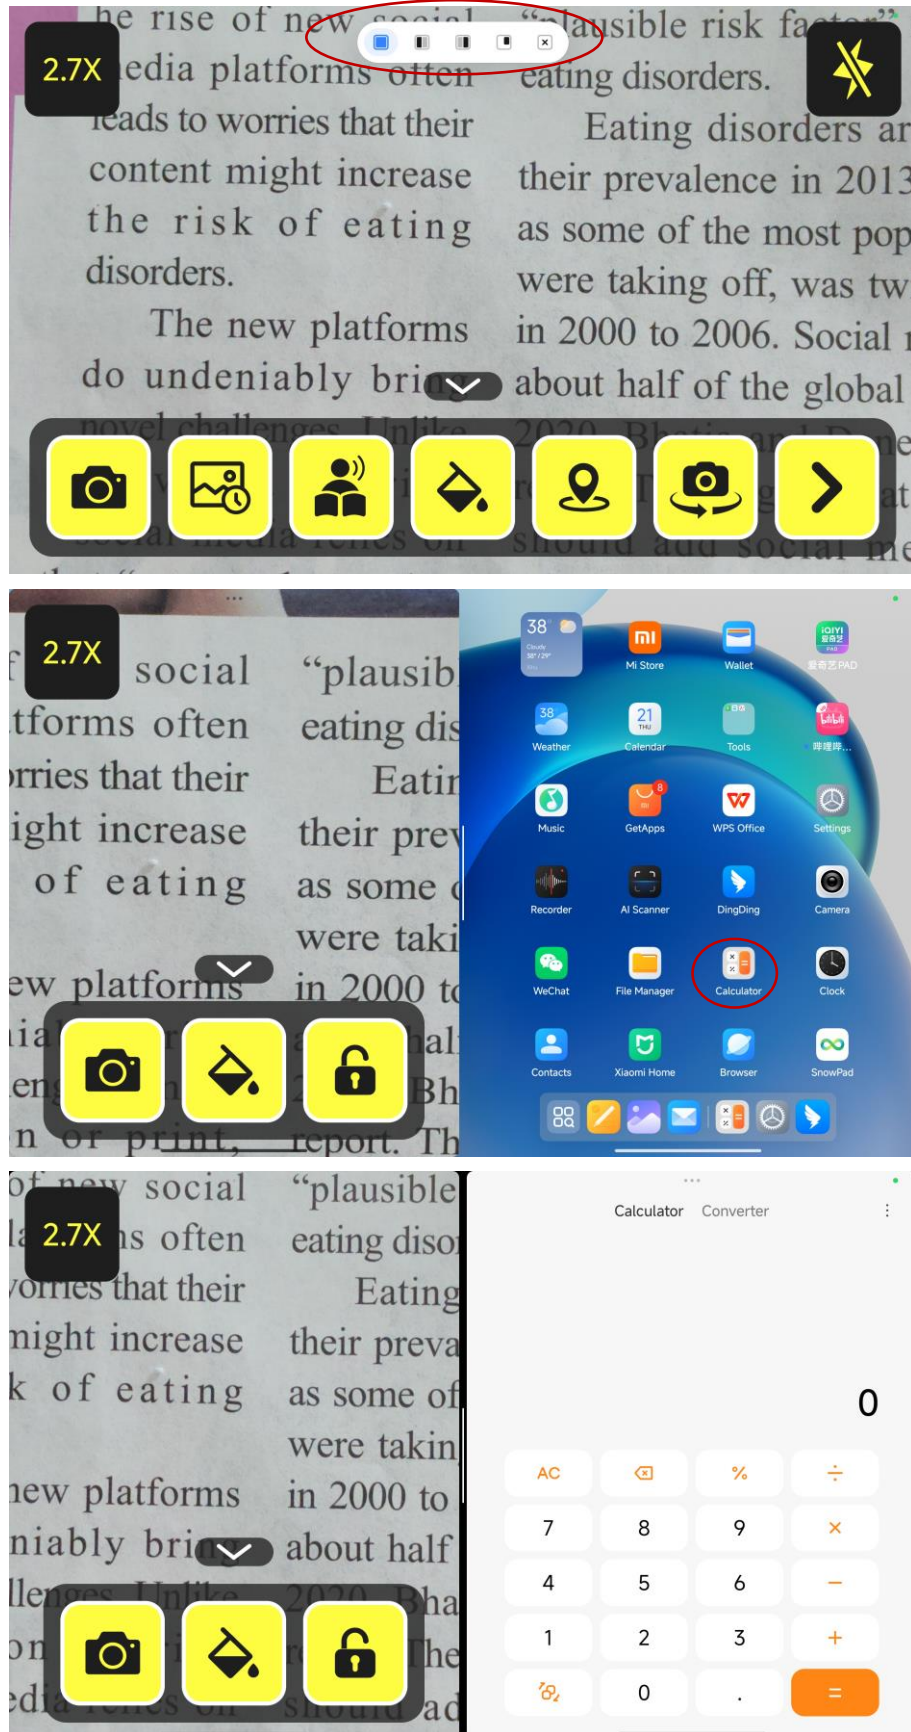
2.7X

he rise of new social media platforms often leads to worries that their content might increase the risk of eating disorders.

The new platforms do undeniably bri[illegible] novel challenges. Unlike

"plausible risk factor" eating disorders.

Eating disorders ar their prevalence in 2013 as some of the most pop were taking off, was tw in 2000 to 2006. Social about half of the global 2020 Bhatia and

2.7X

social "plausib
tforms often eating dis
rries that their Eatir
ight increase their prev
of eating as some
were taki
ew platforms in 2000 t
n or print, report. Th

38 Cloudy
Mi Store
Wallet
爱奇艺 PAD
38 Weather
21 THU Calendar
Tools
哔哩哔...
Music
GetApps
WPS Office
Settings
Recorder
AI Scanner
DingDing
Camera
WeChat
File Manager
Calculator
Clock
Contacts
Xiaomi Home
Browser
SnowPad

2.7X

of new social "plausible
ls often eating diso
vorries that their Eating
night increase their preva
k of eating as some of
were takin
new platforms in 2000 to
niably bri about half
llenges. Unlike 2020 Bha

Calculator Converter

0

| AC | ⌫ | % | ÷ |
|---|---|---|---|
| 7 | 8 | 9 | × |
| 4 | 5 | 6 | − |
| 1 | 2 | 3 | + |
| | 0 | . | = |